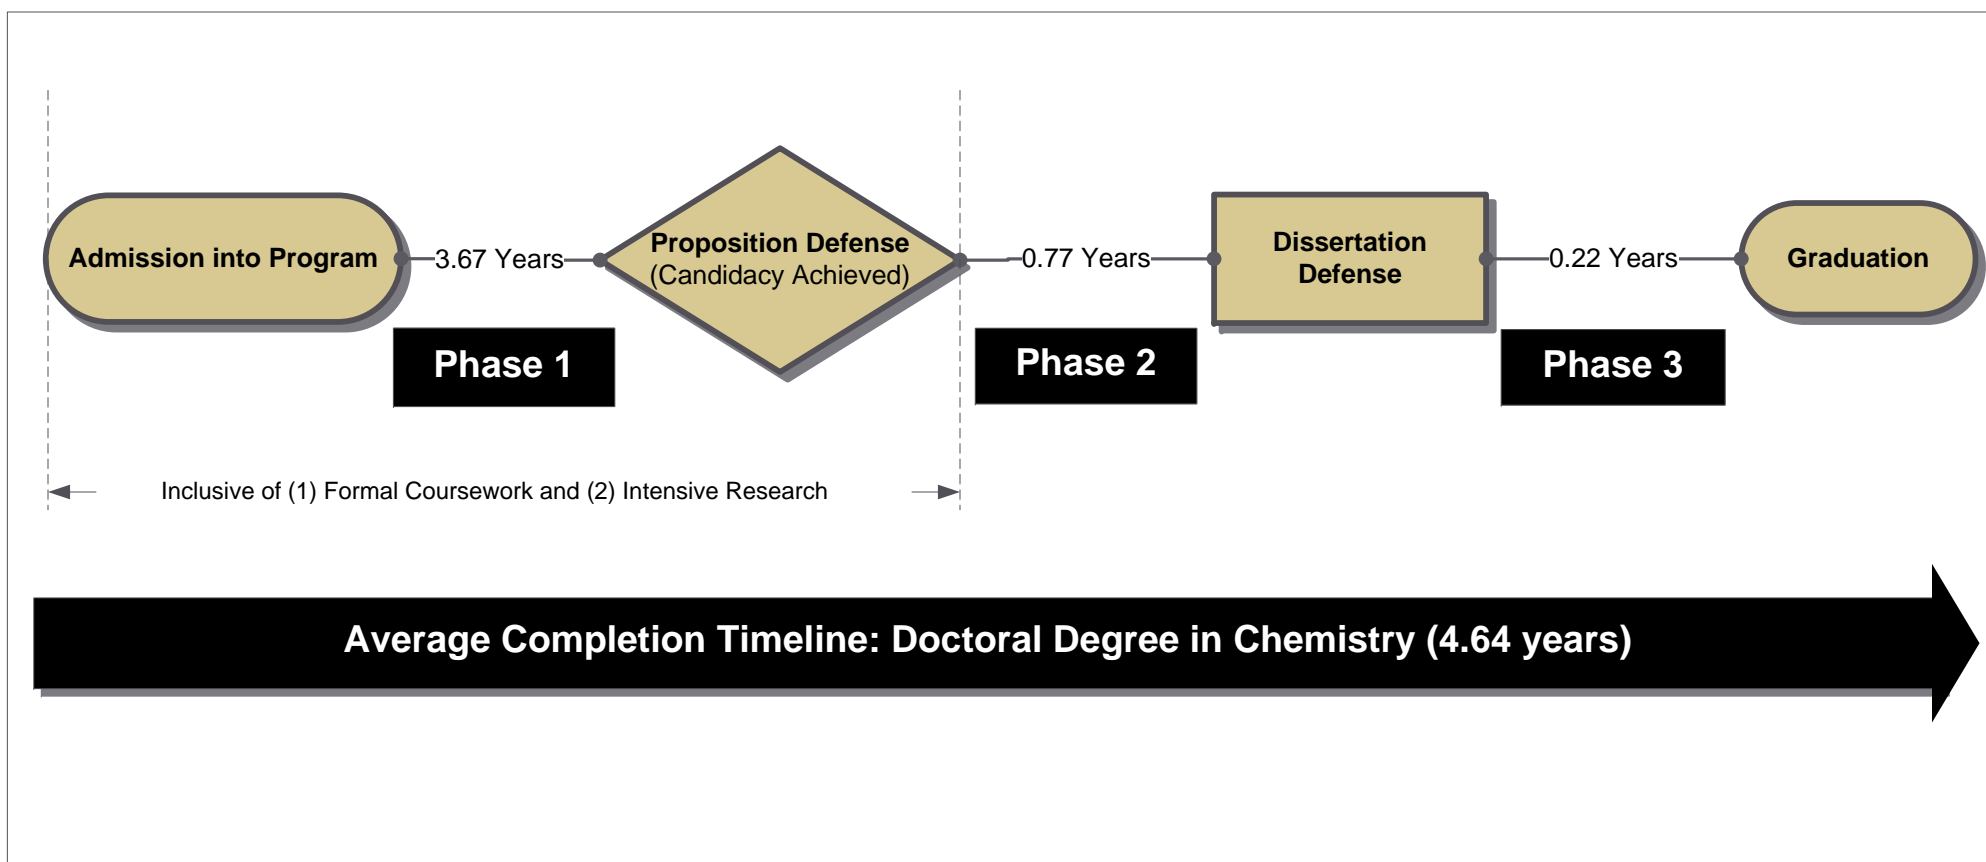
Admission into Program

3.67 Years

Proposition Defense
(Candidacy Achieved)

0.77 Years

Dissertation Defense

0.22 Years

Graduation

Phase 1

Phase 2

Phase 3

Inclusive of (1) Formal Coursework and (2) Intensive Research

Average Completion Timeline: Doctoral Degree in Chemistry (4.64 years)